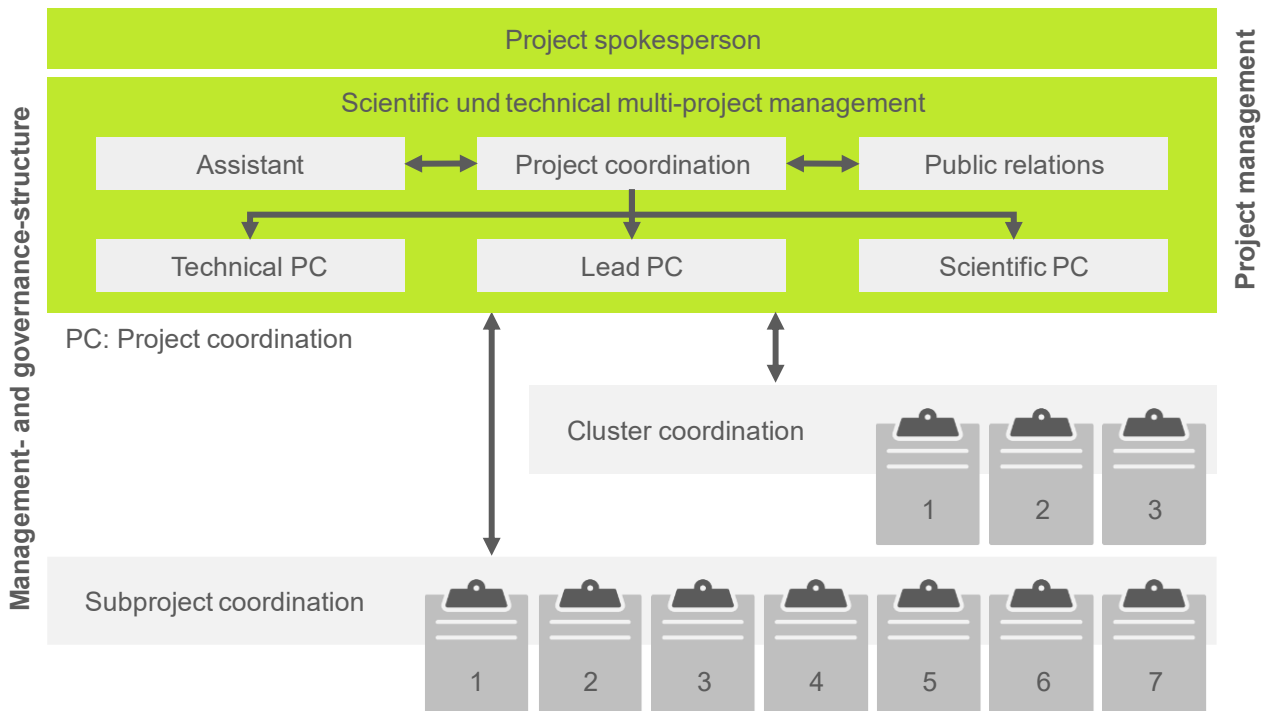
Management- and governance-structure

Project spokesperson

Project management

Scientific und technical multi-project management

Assistant

Project coordination

Public relations

Technical PC

Lead PC

Scientific PC

PC: Project coordination

Cluster coordination

1

2

3

Subproject coordination

1

2

3

4

5

6

7